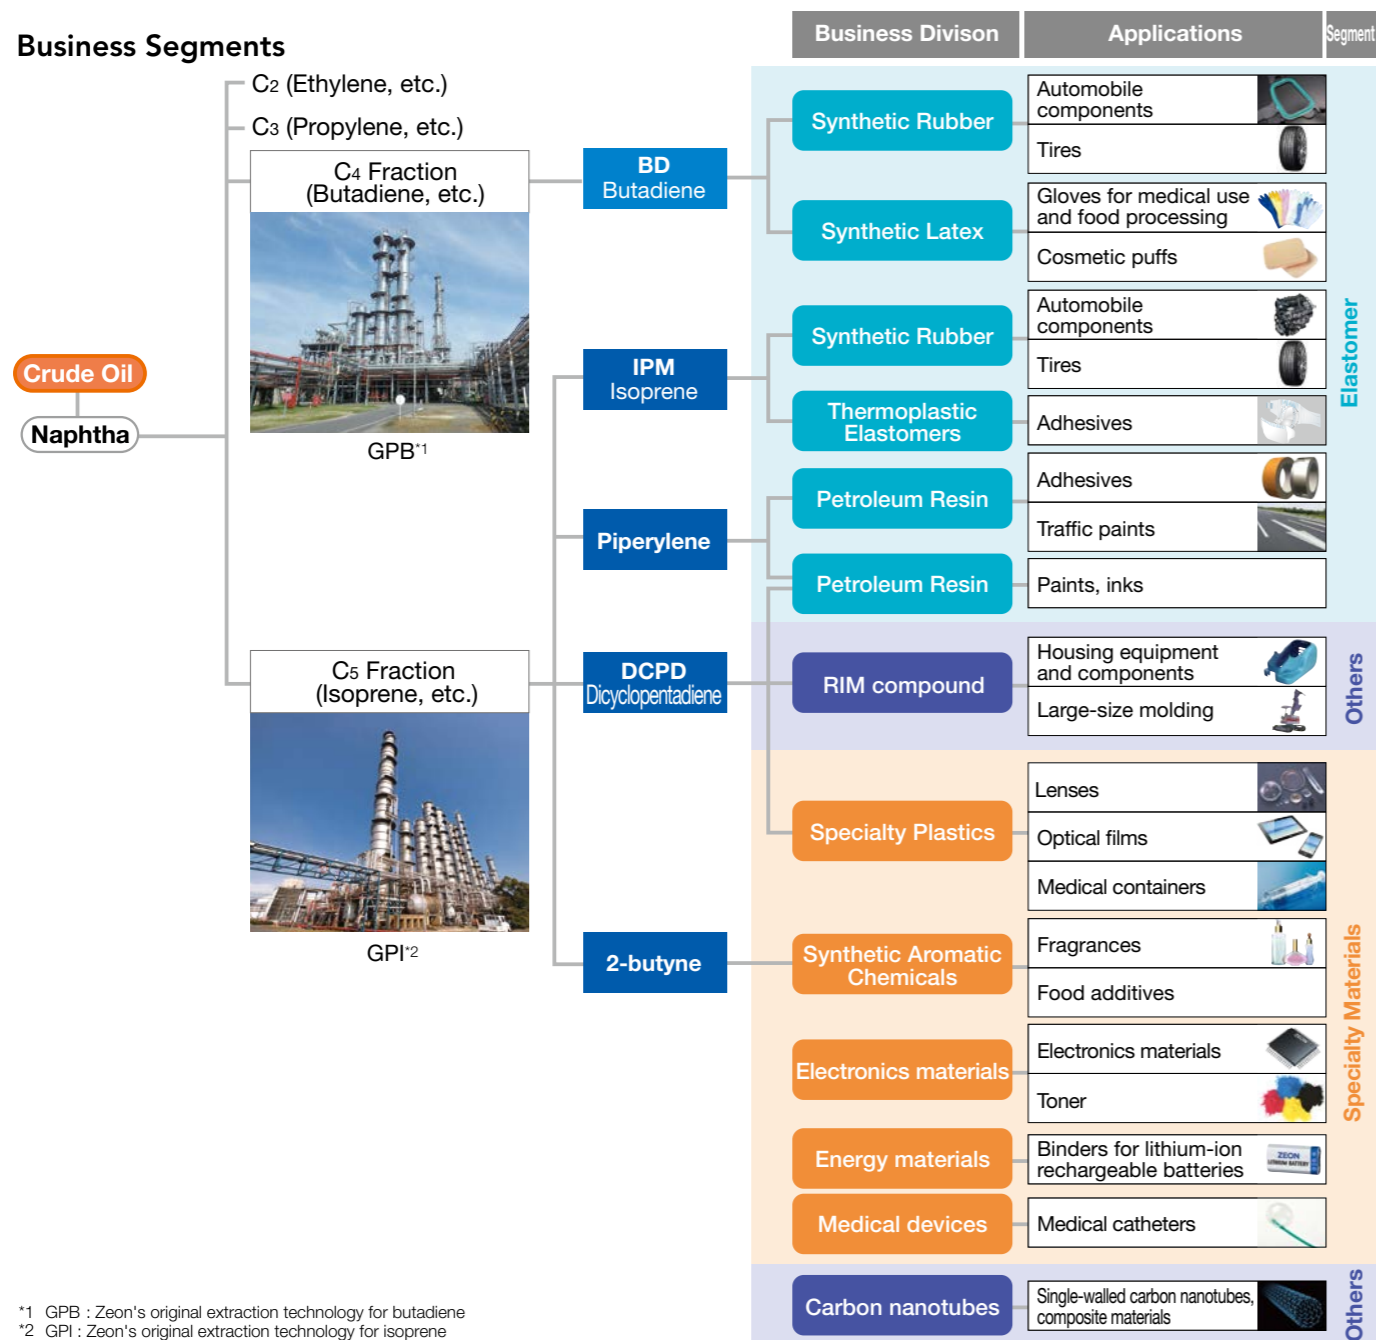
Business Segments

Business Divison | Applications | Segment

Crude Oil
Naphtha

$C_2$ (Ethylene, etc.)
$C_3$ (Propylene, etc.)
$C_4$ Fraction (Butadiene, etc.)
GPB*1
$C_5$ Fraction (Isoprene, etc.)
GPI*2

BD Butadiene
IPM Isoprene
Piperylene
DCPD Dicyclopentadiene
2-butyne

Synthetic Rubber
Automobile components
Tires
Synthetic Latex
Gloves for medical use and food processing
Cosmetic puffs
Synthetic Rubber
Automobile components
Tires
Thermoplastic Elastomers
Adhesives
Petroleum Resin
Adhesives
Traffic paints
Petroleum Resin
Paints, inks
Elastomer

RIM compound
Housing equipment and components
Large-size molding
Others

Specialty Plastics
Lenses
Optical films
Medical containers
Synthetic Aromatic Chemicals
Fragrances
Food additives
Electronics materials
Electronics materials
Toner
Energy materials
Binders for lithium-ion rechargeable batteries
Medical devices
Medical catheters
Specialty Materials

Carbon nanotubes
Single-walled carbon nanotubes, composite materials
Others

*1 GPB : Zeon's original extraction technology for butadiene
*2 GPI : Zeon's original extraction technology for isoprene